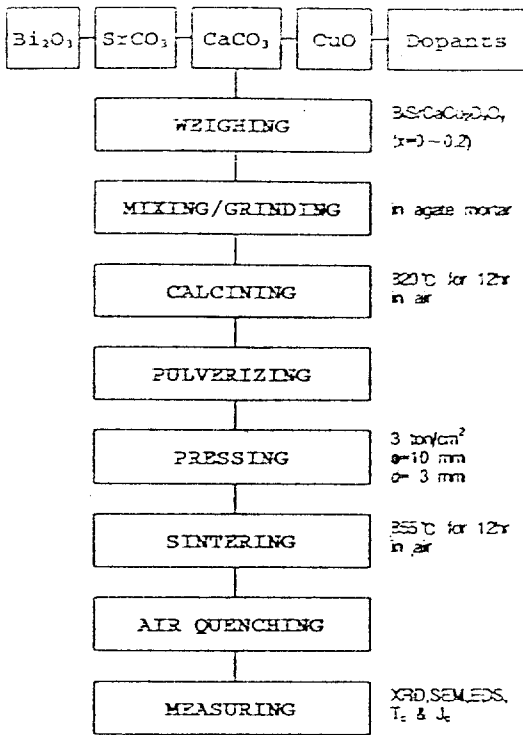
$Bi_2O_3$

$SrCO_3$

$CaCO_3$

CuO

Dopants

WEIGHING

BiSrCaCu₂O₂O_x
(x=0 ~ 0.2)

MIXING/GRINDING

in agate mortar

CALCINING

820℃ for 12hr in air

PULVERIZING

PRESSING

3 ton/cm²
ø=10 mm
d= 3 mm

SINTERING

855℃ for 12hr in air

AIR QUENCHING

MEASURING

XRD,SEM,EDS,
$T_c$ & $J_c$